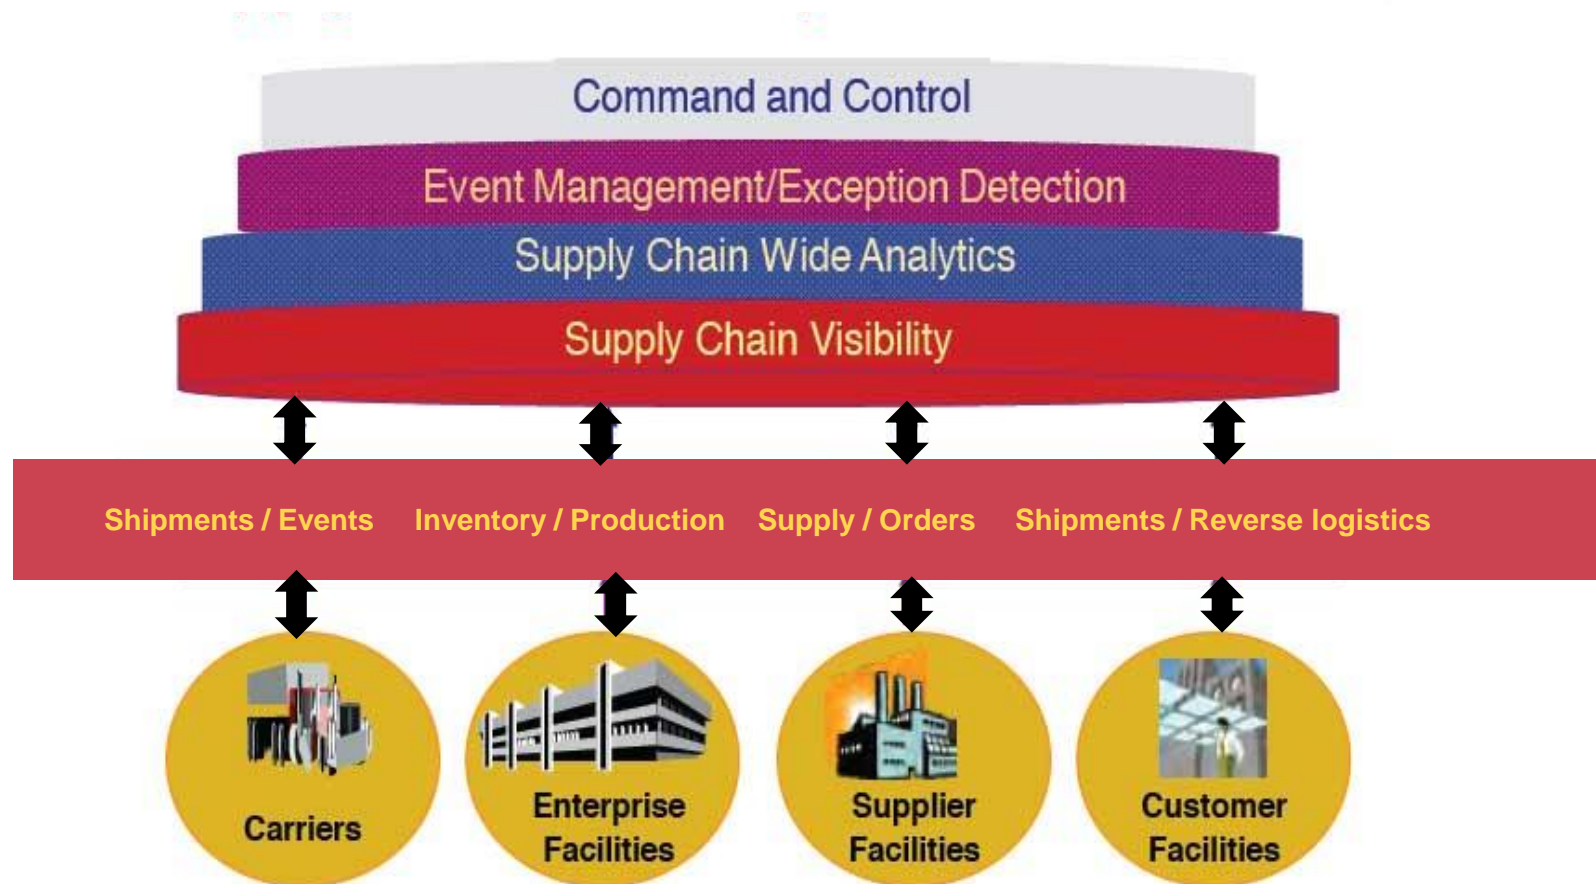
Command and Control

Event Management/Exception Detection

Supply Chain Wide Analytics

Supply Chain Visibility

Shipments / Events Inventory / Production Supply / Orders Shipments / Reverse logistics

Carriers

Enterprise Facilities

Supplier Facilities

Customer Facilities